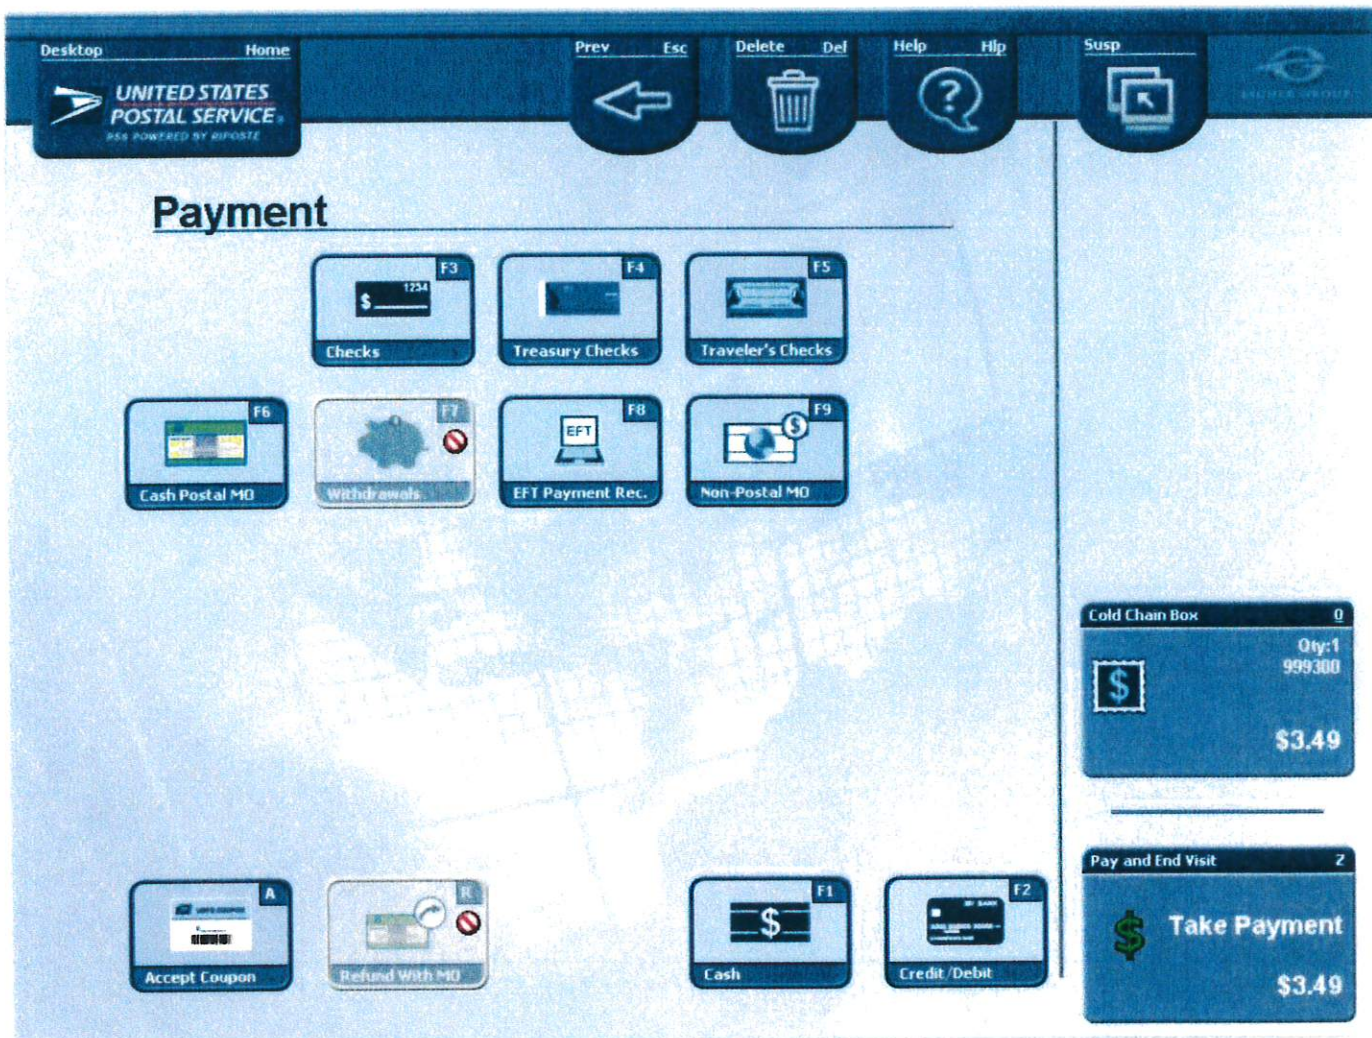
Desktop Home
UNITED STATES POSTAL SERVICE
PSS POWERED BY RIPOSTE

Prev Esc
Delete Del
Help Hlp
Susp

Payment

F3 $ 1234 Checks
F4 Treasury Checks
F5 Traveler's Checks
F6 Cash Postal MO
F7 Withdrawals
F8 EFT EFT Payment Rec.
F9 Non-Postal MO

Cold Chain Box 0
Qty:1
999300
$3.49

Pay and End Visit Z
Take Payment
$3.49

A Accept Coupon
R Refund With MO
F1 $ Cash
F2 Credit/Debit